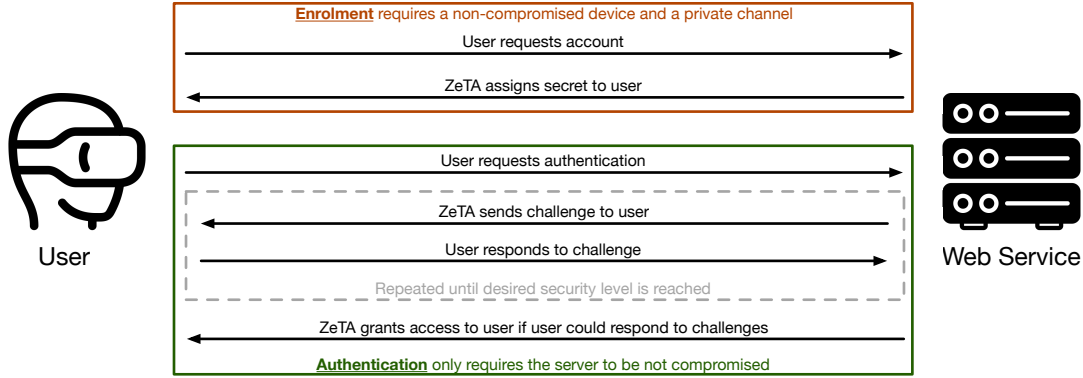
Enrolment requires a non-compromised device and a private channel

User requests account

ZeTA assigns secret to user

User

Web Service

User requests authentication

ZeTA sends challenge to user

User responds to challenge

Repeated until desired security level is reached

ZeTA grants access to user if user could respond to challenges

Authentication only requires the server to be not compromised